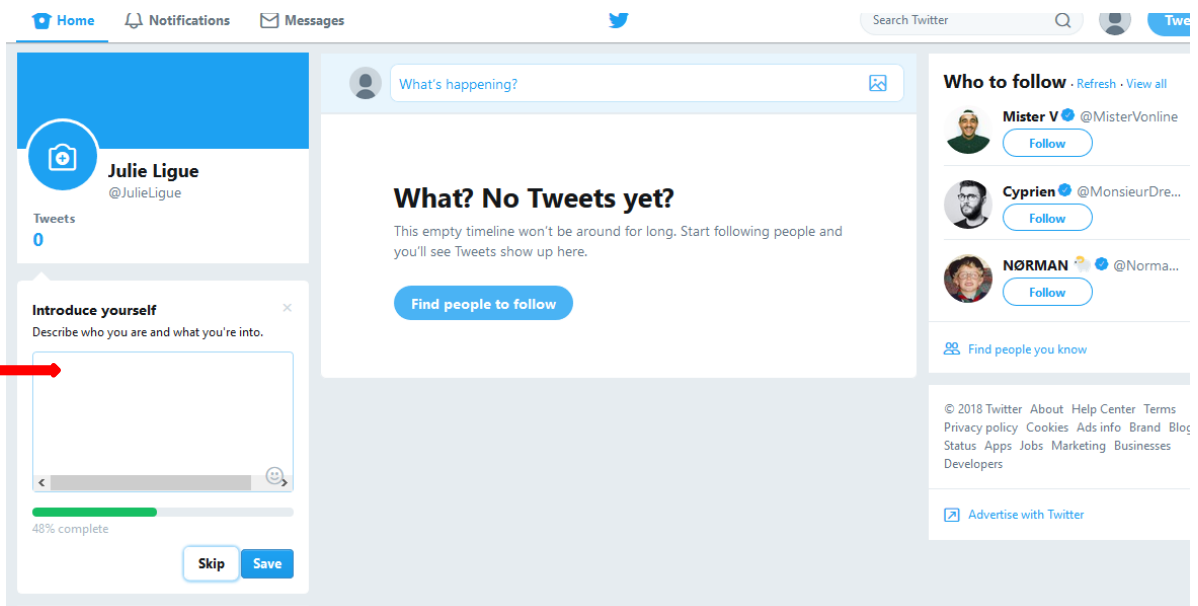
Home Notifications Messages

Search Twitter

Twe

Julie Ligue
@JulieLigue

Tweets
0

Introduce yourself
Describe who you are and what you're into.

48% complete

Skip Save

What's happening?

What? No Tweets yet?

This empty timeline won't be around for long. Start following people and you'll see Tweets show up here.

Find people to follow

Who to follow · Refresh · View all

Mister V @MisterVonline
Follow

Cyprien @MonsieurDre...
Follow

NØRMAN @Norma...
Follow

Find people you know

© 2018 Twitter About Help Center Terms Privacy policy Cookies Ads info Brand Blog Status Apps Jobs Marketing Businesses Developers

Advertise with Twitter